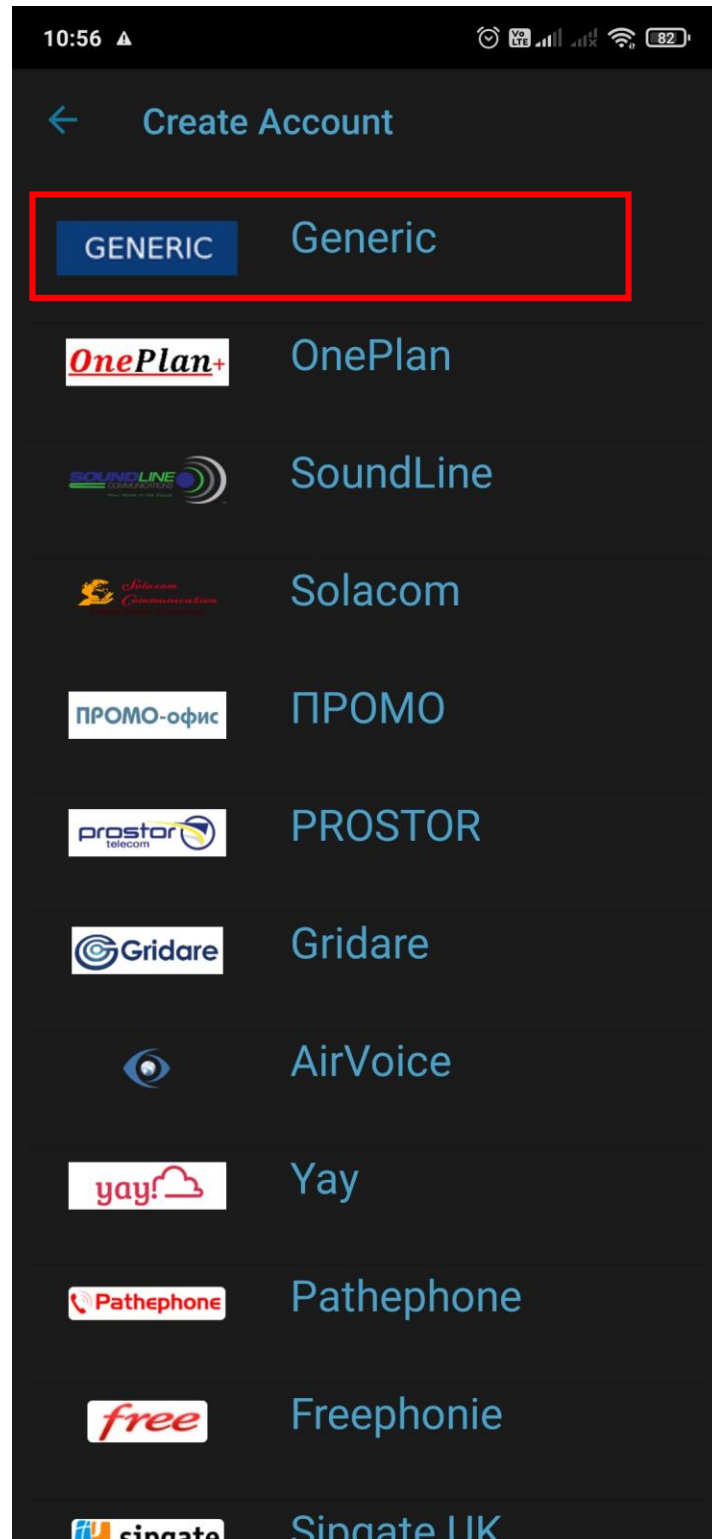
10:56
Vo LTE 82

Create Account

GENERIC Generic

OnePlan+ OnePlan

SOUNDLINE COMMUNICATIONS Your Voice in the Cloud SoundLine

Solacom Communication Solacom

ПРОМО-офис ПРОМО

prostor telecom PROSTOR

Gridare Gridare

AirVoice

yay! Yay

Pathephone Pathephone

free Freephonie

singate Singate UK